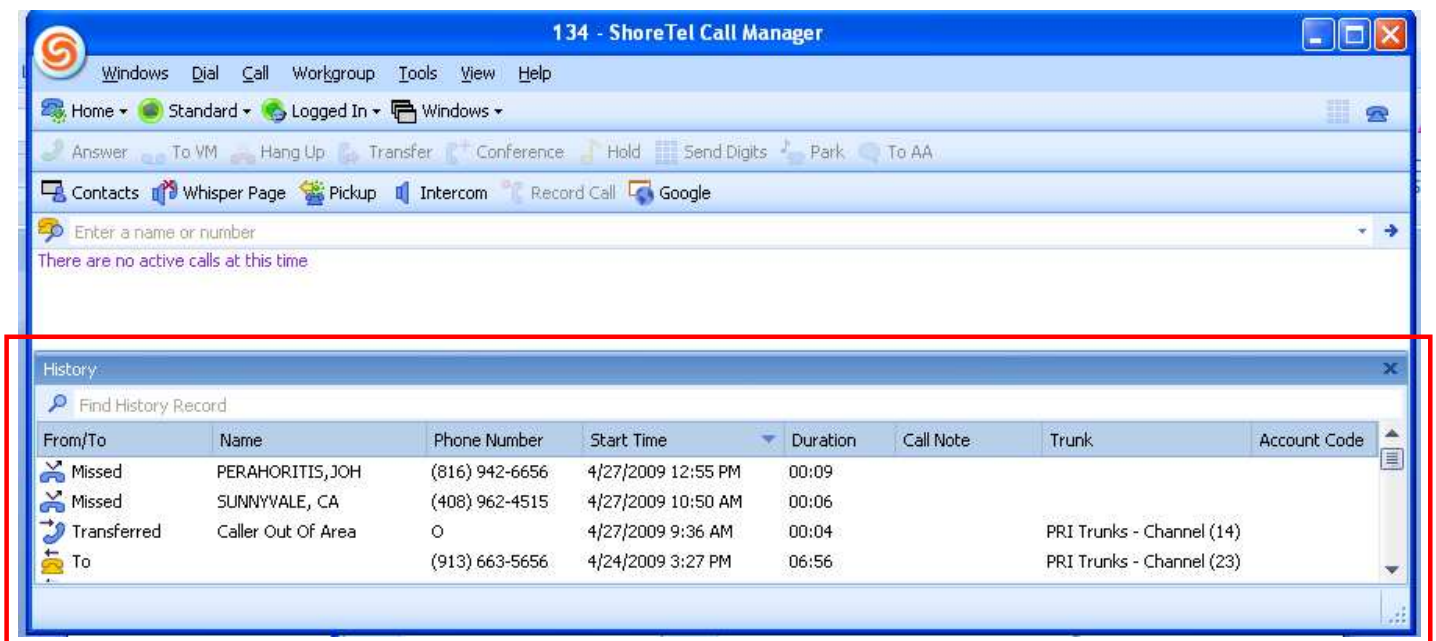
134 - ShoreTel Call Manager

Windows Dial Call Workgroup Tools View Help

Home Standard Logged In Windows

Answer To VM Hang Up Transfer Conference Hold Send Digits Park To AA

Contacts Whisper Page Pickup Intercom Record Call Google

Enter a name or number

There are no active calls at this time

History

Find History Record

| From/To | Name | Phone Number | Start Time | Duration | Call Note | Trunk | Account Code |
|---|---|---|---|---|---|---|---|
| Missed | PERAHORITIS,JOH | (816) 942-6656 | 4/27/2009 12:55 PM | 00:09 | | | |
| Missed | SUNNYVALE, CA | (408) 962-4515 | 4/27/2009 10:50 AM | 00:06 | | | |
| Transferred | Caller Out Of Area | O | 4/27/2009 9:36 AM | 00:04 | | PRI Trunks - Channel (14) | |
| To | | (913) 663-5656 | 4/24/2009 3:27 PM | 06:56 | | PRI Trunks - Channel (23) | |